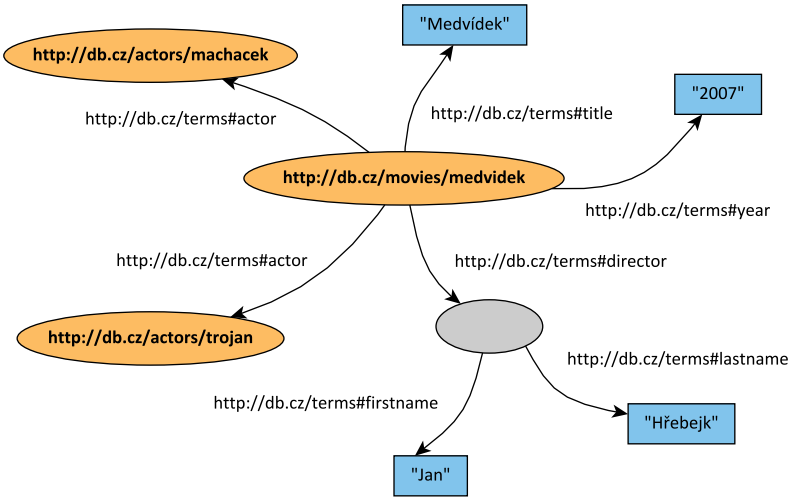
"Medvídek"

http://db.cz/actors/machacek

http://db.cz/terms#actor

http://db.cz/terms#title

"2007"

http://db.cz/movies/medvidek

http://db.cz/terms#year

http://db.cz/terms#actor

http://db.cz/terms#director

http://db.cz/actors/trojan

http://db.cz/terms#lastname

http://db.cz/terms#firstname

"Hřebejk"

"Jan"